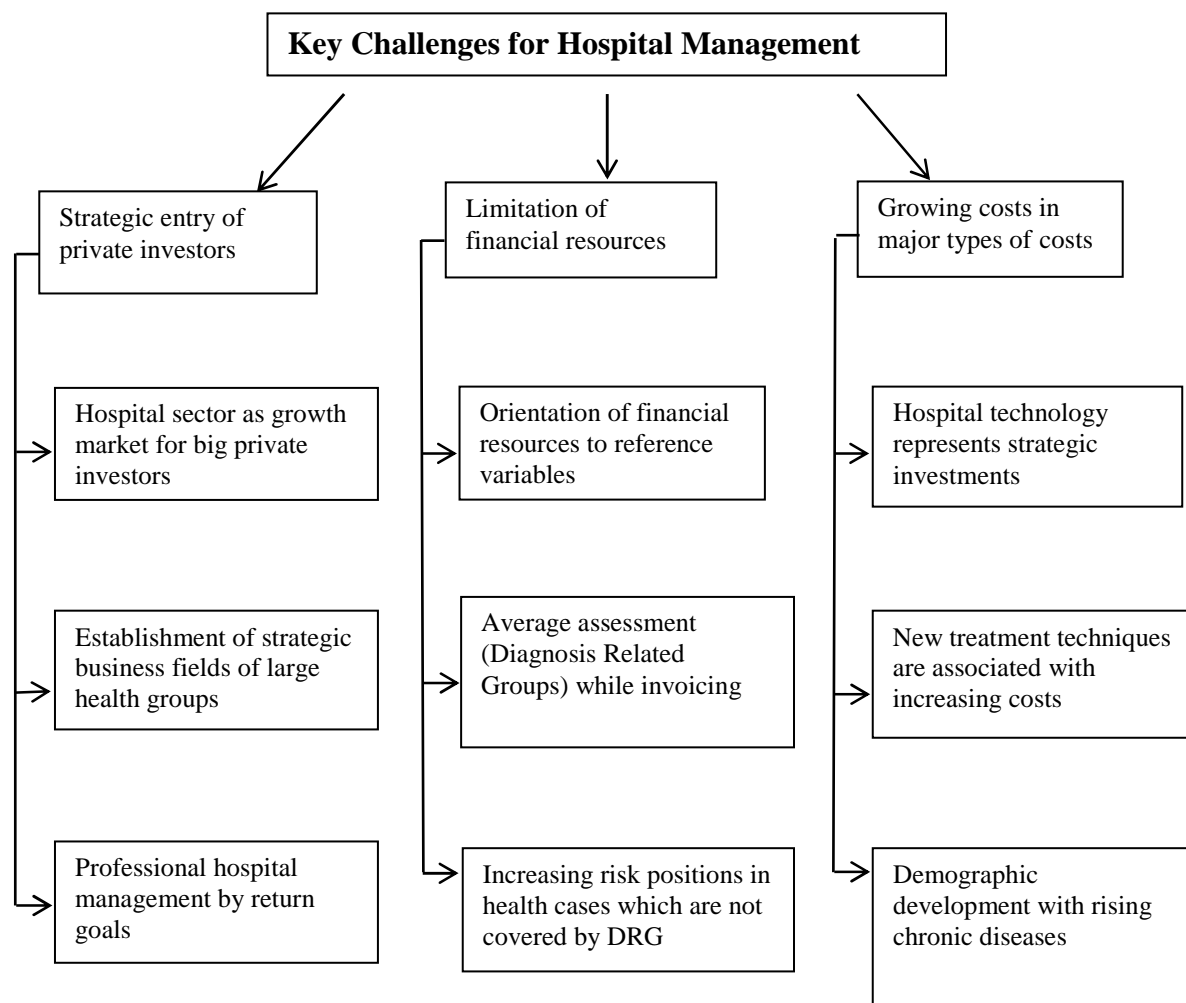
Key Challenges for Hospital Management

Strategic entry of private investors

Hospital sector as growth market for big private investors

Establishment of strategic business fields of large health groups

Professional hospital management by return goals

Limitation of financial resources

Orientation of financial resources to reference variables

Average assessment (Diagnosis Related Groups) while invoicing

Increasing risk positions in health cases which are not covered by DRG

Growing costs in major types of costs

Hospital technology represents strategic investments

New treatment techniques are associated with increasing costs

Demographic development with rising chronic diseases